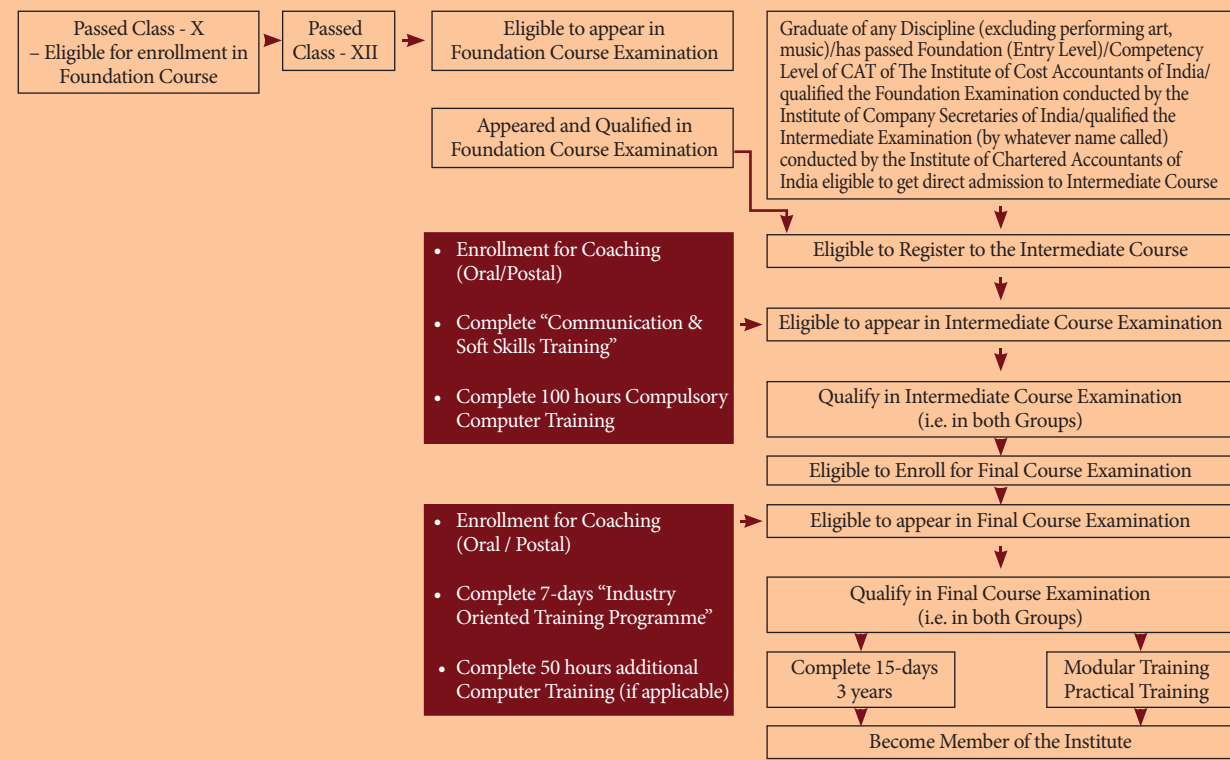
Passed Class - X – Eligible for enrollment in Foundation Course

Passed Class - XII

Eligible to appear in Foundation Course Examination

Graduate of any Discipline (excluding performing art, music)/has passed Foundation (Entry Level)/Competency Level of CAT of The Institute of Cost Accountants of India/ qualified the Foundation Examination conducted by the Institute of Company Secretaries of India/qualified the Intermediate Examination (by whatever name called) conducted by the Institute of Chartered Accountants of India eligible to get direct admission to Intermediate Course

Appeared and Qualified in Foundation Course Examination

Eligible to Register to the Intermediate Course

• Enrollment for Coaching (Oral/Postal)

• Complete “Communication & Soft Skills Training”

• Complete 100 hours Compulsory Computer Training

Eligible to appear in Intermediate Course Examination

Qualify in Intermediate Course Examination (i.e. in both Groups)

Eligible to Enroll for Final Course Examination

• Enrollment for Coaching (Oral / Postal)

• Complete 7-days “Industry Oriented Training Programme”

• Complete 50 hours additional Computer Training (if applicable)

Eligible to appear in Final Course Examination

Qualify in Final Course Examination (i.e. in both Groups)

Complete 15-days 3 years

Modular Training Practical Training

Become Member of the Institute